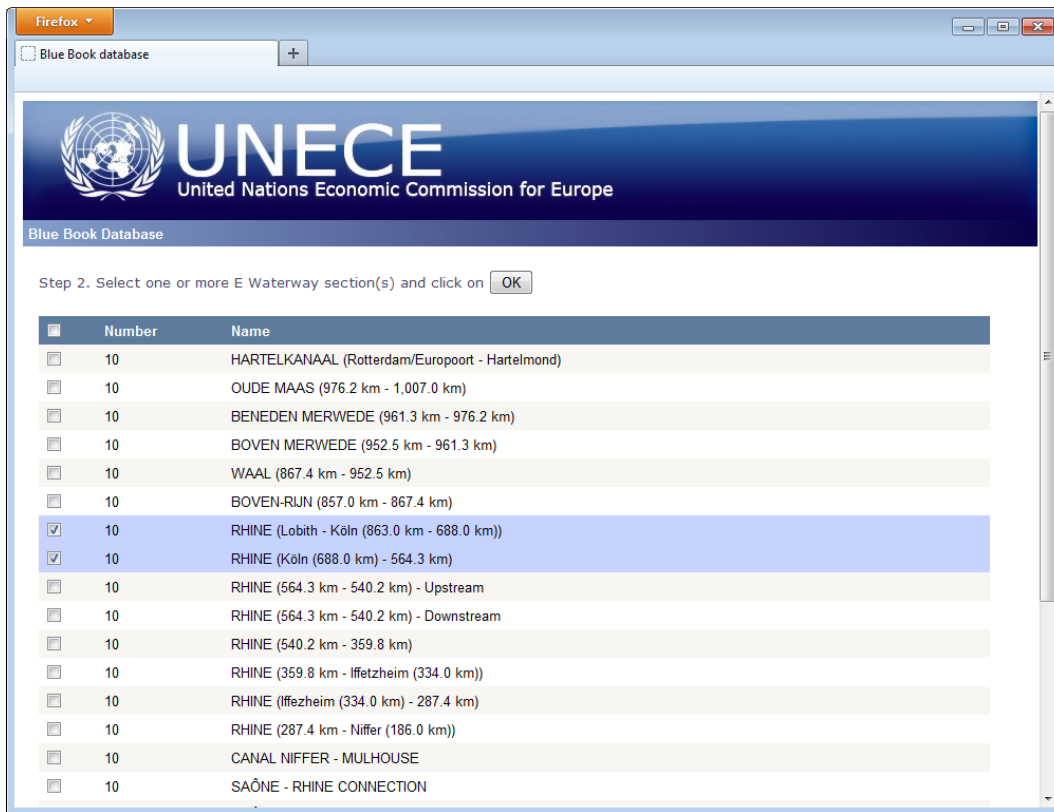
Firefox

Blue Book database

UNECE
United Nations Economic Commission for Europe

Blue Book Database

Step 2. Select one or more E Waterway section(s) and click on OK

| | Number | Name |
|---|---|---|
| | 10 | HARTELKANAAL (Rotterdam/Europoort - Hartelmond) |
| | 10 | OUDE MAAS (976.2 km - 1,007.0 km) |
| | 10 | BENEDEN MERWEDE (961.3 km - 976.2 km) |
| | 10 | BOVEN MERWEDE (952.5 km - 961.3 km) |
| | 10 | WAAL (867.4 km - 952.5 km) |
| | 10 | BOVEN-RIJN (857.0 km - 867.4 km) |
| ☑ | 10 | RHINE (Lobith - Köln (863.0 km - 688.0 km)) |
| ☑ | 10 | RHINE (Köln (688.0 km) - 564.3 km) |
| | 10 | RHINE (564.3 km - 540.2 km) - Upstream |
| | 10 | RHINE (564.3 km - 540.2 km) - Downstream |
| | 10 | RHINE (540.2 km - 359.8 km) |
| | 10 | RHINE (359.8 km - Iffetzheim (334.0 km)) |
| | 10 | RHINE (Iffezheim (334.0 km) - 287.4 km) |
| | 10 | RHINE (287.4 km - Niffer (186.0 km)) |
| | 10 | CANAL NIFFER - MULHOUSE |
| | 10 | SAÔNE - RHINE CONNECTION |